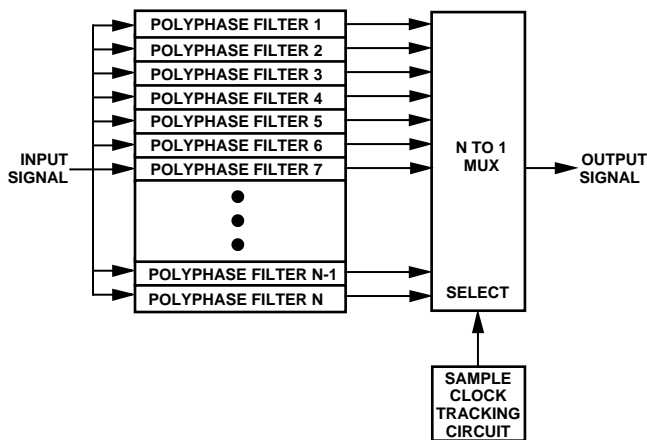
POLYPHASE FILTER 1
POLYPHASE FILTER 2
POLYPHASE FILTER 3
POLYPHASE FILTER 4
POLYPHASE FILTER 5
POLYPHASE FILTER 6
POLYPHASE FILTER 7
POLYPHASE FILTER N-1
POLYPHASE FILTER N

INPUT SIGNAL

N TO 1 MUX

SELECT

OUTPUT SIGNAL

SAMPLE CLOCK TRACKING CIRCUIT